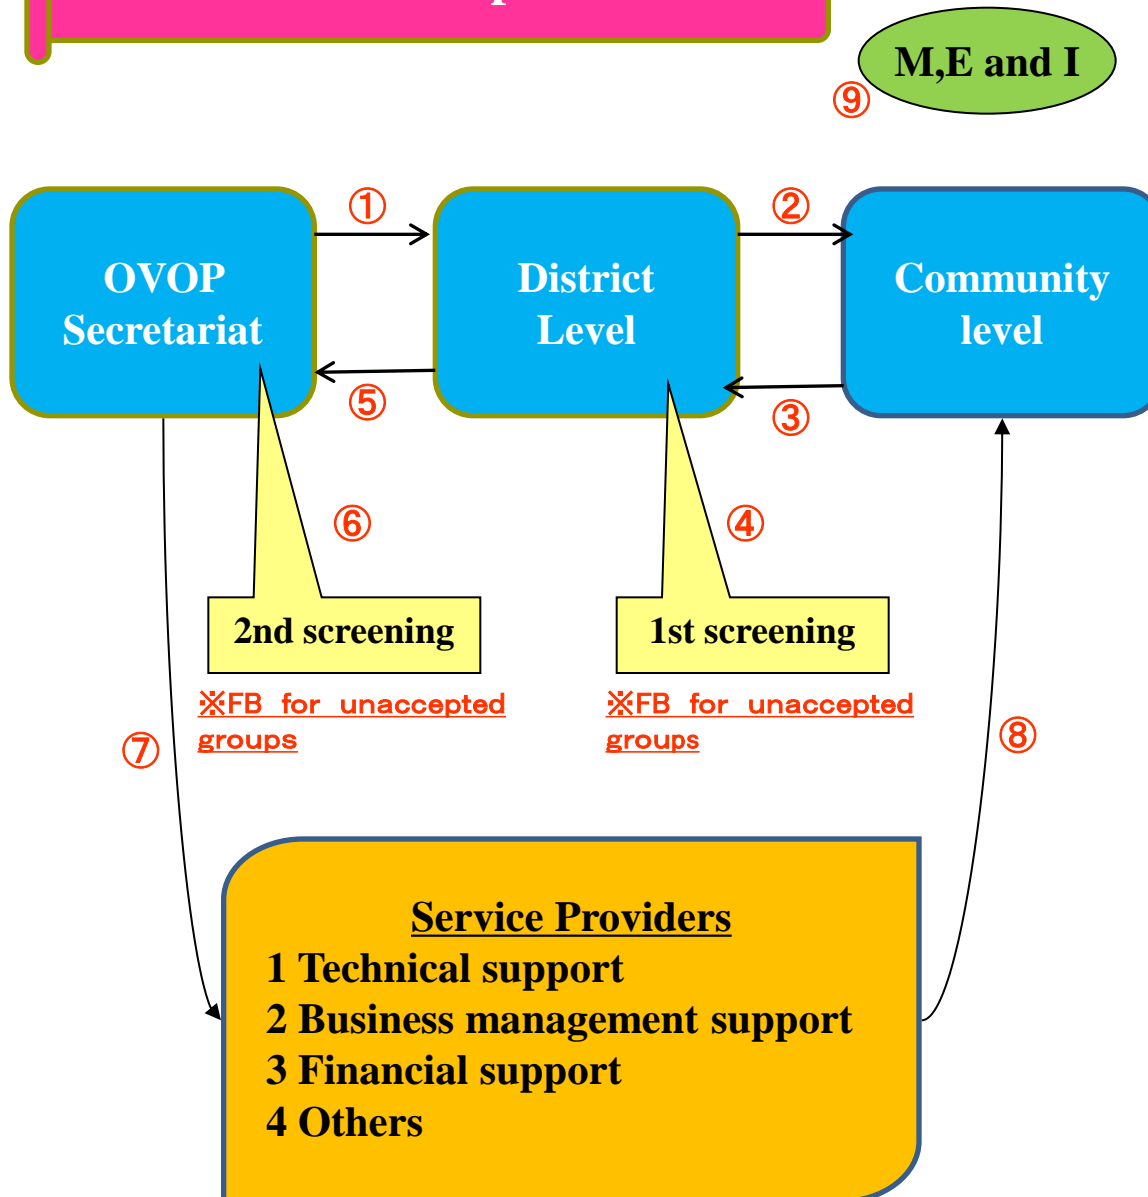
M,E and I
⑨

OVOP Secretariat
①
District Level
②
Community level
⑤
③

⑥
2nd screening
※FB for unaccepted groups

④
1st screening
※FB for unaccepted groups

⑦
⑧

Service Providers
1 Technical support
2 Business management support
3 Financial support
4 Others